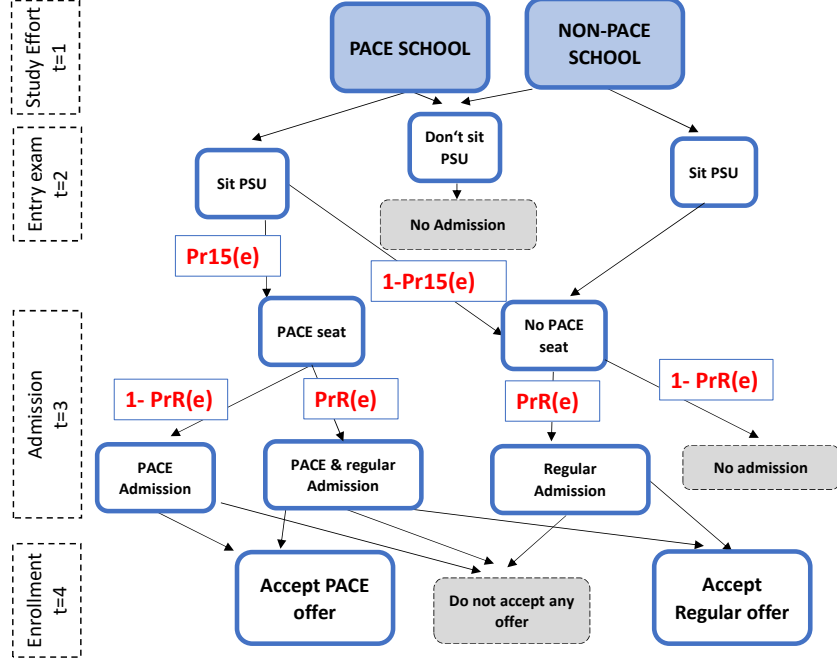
Study Effort t=1

PACE SCHOOL

NON-PACE SCHOOL

Entry exam t=2

Sit PSU

Don't sit PSU

Sit PSU

No Admission

Pr15(e)

1-Pr15(e)

Admission t=3

PACE seat

No PACE seat

1- PrR(e)

PrR(e)

PrR(e)

1- PrR(e)

PACE Admission

PACE & regular Admission

Regular Admission

No admission

Enrollment t=4

Accept PACE offer

Do not accept any offer

Accept Regular offer